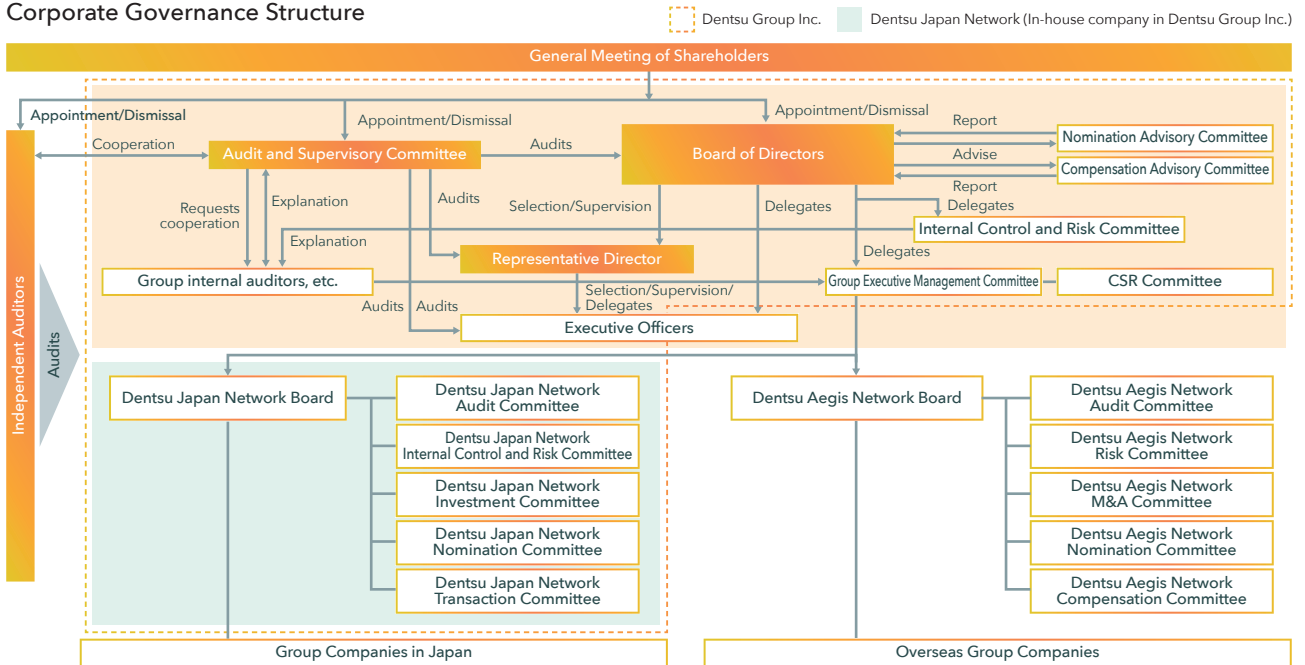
Corporate Governance Structure

Dentsu Group Inc.

Dentsu Japan Network (In-house company in Dentsu Group Inc.)

General Meeting of Shareholders

Appointment/Dismissal

Appointment/Dismissal

Appointment/Dismissal

Cooperation

Audit and Supervisory Committee

Audits

Board of Directors

Report

Nomination Advisory Committee

Advise

Compensation Advisory Committee

Report

Delegates

Internal Control and Risk Committee

Requests cooperation

Explanation

Audits

Selection/Supervision

Delegates

Explanation

Representative Director

Delegates

Group internal auditors, etc.

Group Executive Management Committee

CSR Committee

Audits

Audits

Selection/Supervision/ Delegates

Executive Officers

Independent Auditors

Audits

Dentsu Japan Network Board

Dentsu Japan Network Audit Committee

Dentsu Japan Network Internal Control and Risk Committee

Dentsu Japan Network Investment Committee

Dentsu Japan Network Nomination Committee

Dentsu Japan Network Transaction Committee

Dentsu Aegis Network Board

Dentsu Aegis Network Audit Committee

Dentsu Aegis Network Risk Committee

Dentsu Aegis Network M&A Committee

Dentsu Aegis Network Nomination Committee

Dentsu Aegis Network Compensation Committee

Group Companies in Japan

Overseas Group Companies